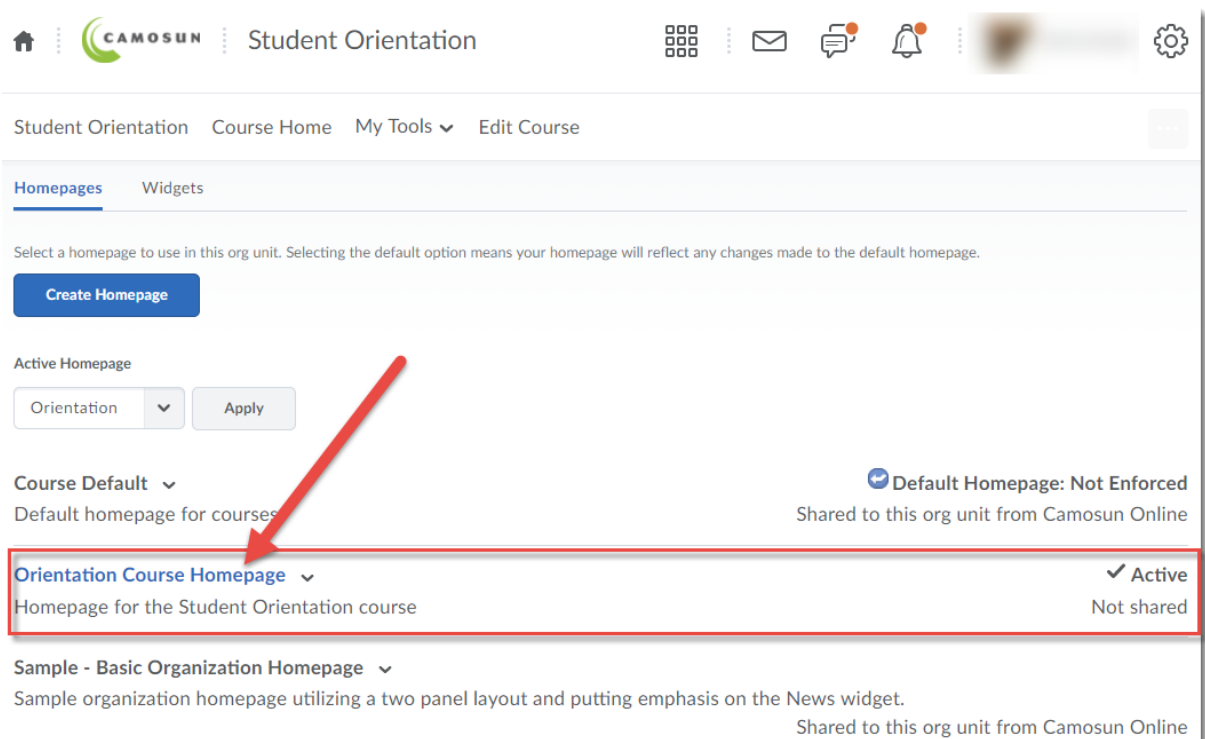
CAMOSUN Student Orientation

Student Orientation Course Home My Tools Edit Course

Homepages Widgets

Select a homepage to use in this org unit. Selecting the default option means your homepage will reflect any changes made to the default homepage.

Create Homepage

Active Homepage

Orientation Apply

Course Default

Default homepage for courses

Default Homepage: Not Enforced

Shared to this org unit from Camosun Online

Orientation Course Homepage

Homepage for the Student Orientation course

Active

Not shared

Sample - Basic Organization Homepage

Sample organization homepage utilizing a two panel layout and putting emphasis on the News widget.

Shared to this org unit from Camosun Online